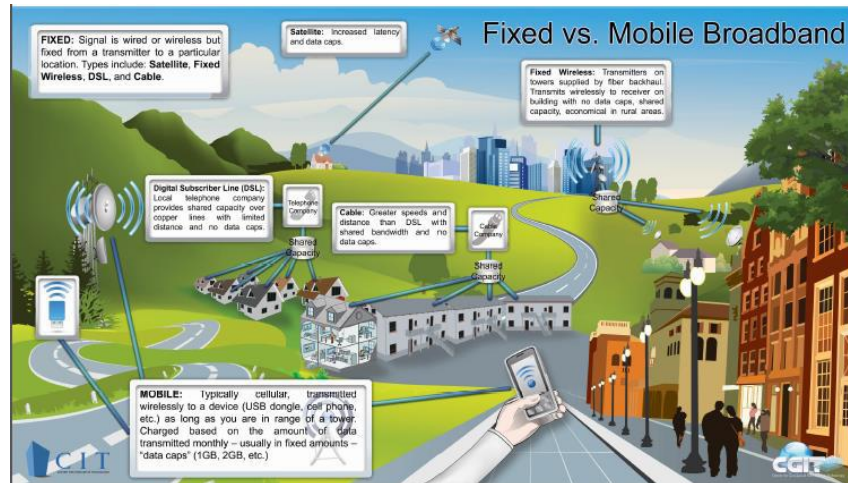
Fixed vs. Mobile Broadband

FIXED: Signal is wired or wireless but fixed from a transmitter to a particular location. Types include: Satellite, Fixed Wireless, DSL, and Cable.

Satellite: Increased latency and data caps.

Fixed Wireless: Transmitters on towers supplied by fiber backhaul. Transmits wirelessly to receiver on building with no data caps, shared capacity, economical in rural areas.

Digital Subscriber Line (DSL): Local telephone company provides shared capacity over copper lines with limited distance and no data caps.

Telephone Company

Shared Capacity

Cable: Greater speeds and distance than DSL with shared bandwidth and no data caps.

Cable Company

Shared Capacity

Shared Capacity

MOBILE: Typically cellular, transmitted wirelessly to a device (USB dongle, cell phone, etc.) as long as you are in range of a tower. Charged based on the amount of data transmitted monthly – usually in fixed amounts – "data caps" (1GB, 2GB, etc.)

CIT

CGIT